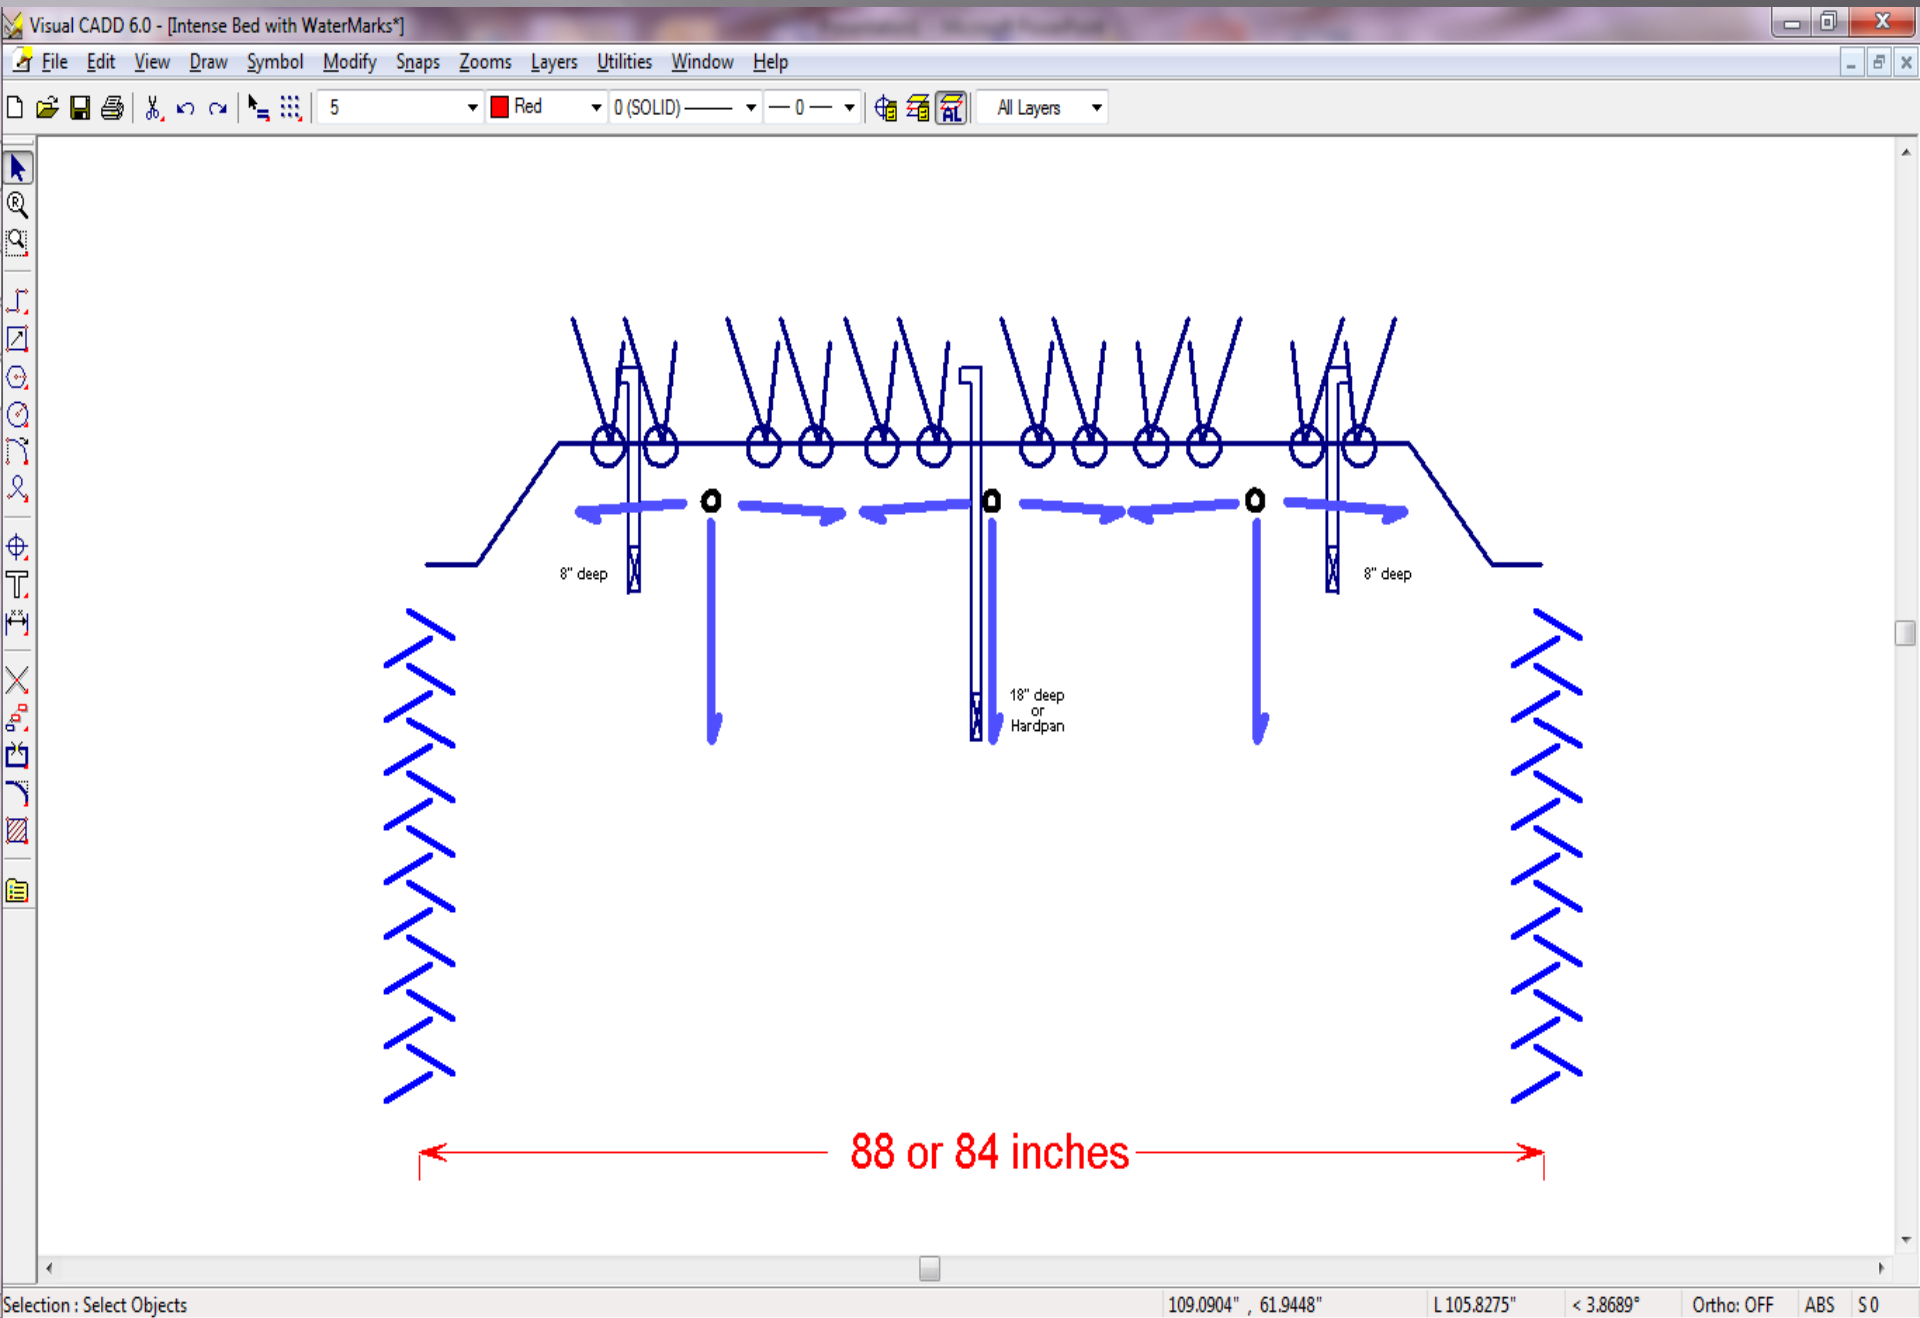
Visual CADD 6.0 - [Intense Bed with WaterMarks*]

File Edit View Draw Symbol Modify Snaps Zooms Layers Utilities Window Help

5 Red 0 (SOLID) — 0 — All Layers

8" deep

8" deep

18" deep
or
Hardpan

88 or 84 inches

Selection : Select Objects 109.0904" , 61.9448" L 105.8275" < 3.8689° Ortho: OFF ABS S 0